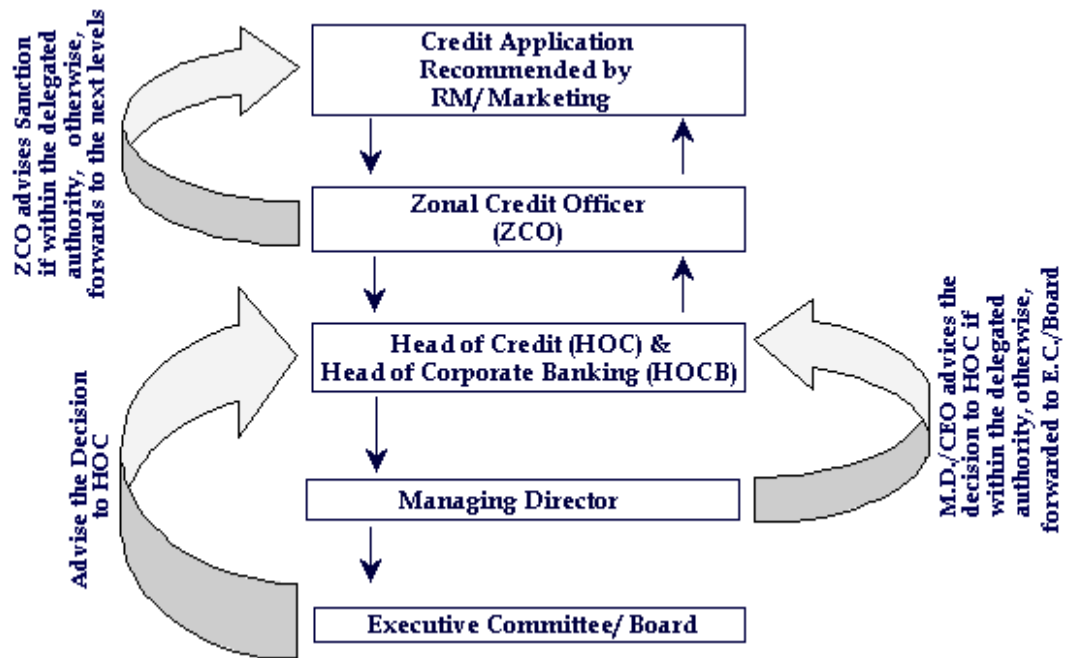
ZCO advises Sanction if within the delegated authority, otherwise, forwards to the next levels

Credit Application Recommended by RM/ Marketing

Zonal Credit Officer (ZCO)

Head of Credit (HOC) & Head of Corporate Banking (HOCB)

Managing Director

Executive Committee/ Board

Advise the Decision to HOC

M.D./CEO advices the decision to HOC if within the delegated authority, otherwise, forwarded to E.C./Board